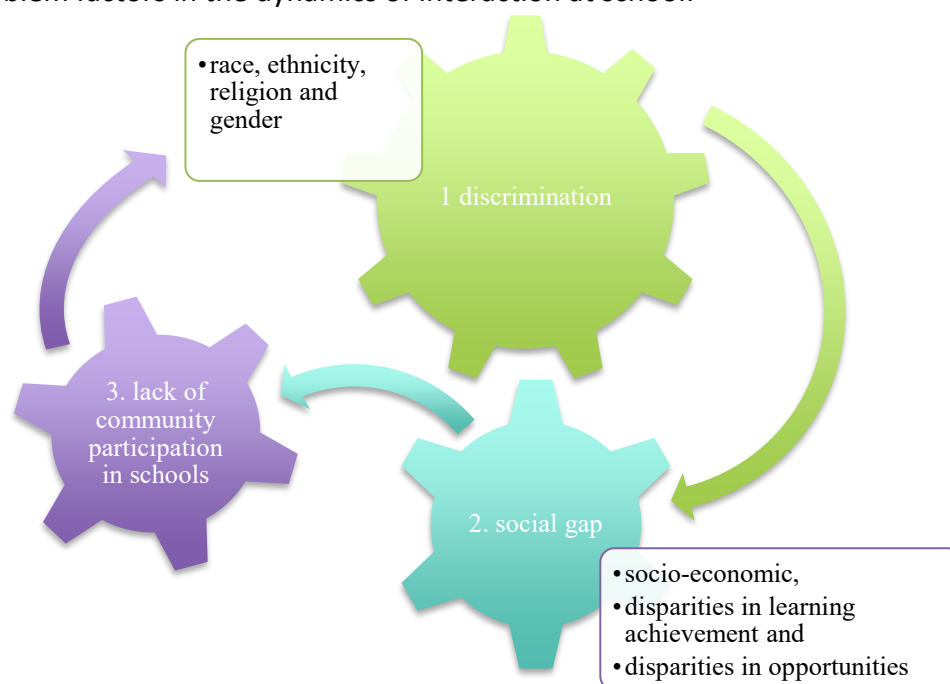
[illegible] factors in the dynamics of interaction at school

• race, ethnicity, religion and gender

1 discrimination

3. lack of community participation in schools

2. social gap

• socio-economic,
• disparities in learning achievement and
• disparities in opportunities